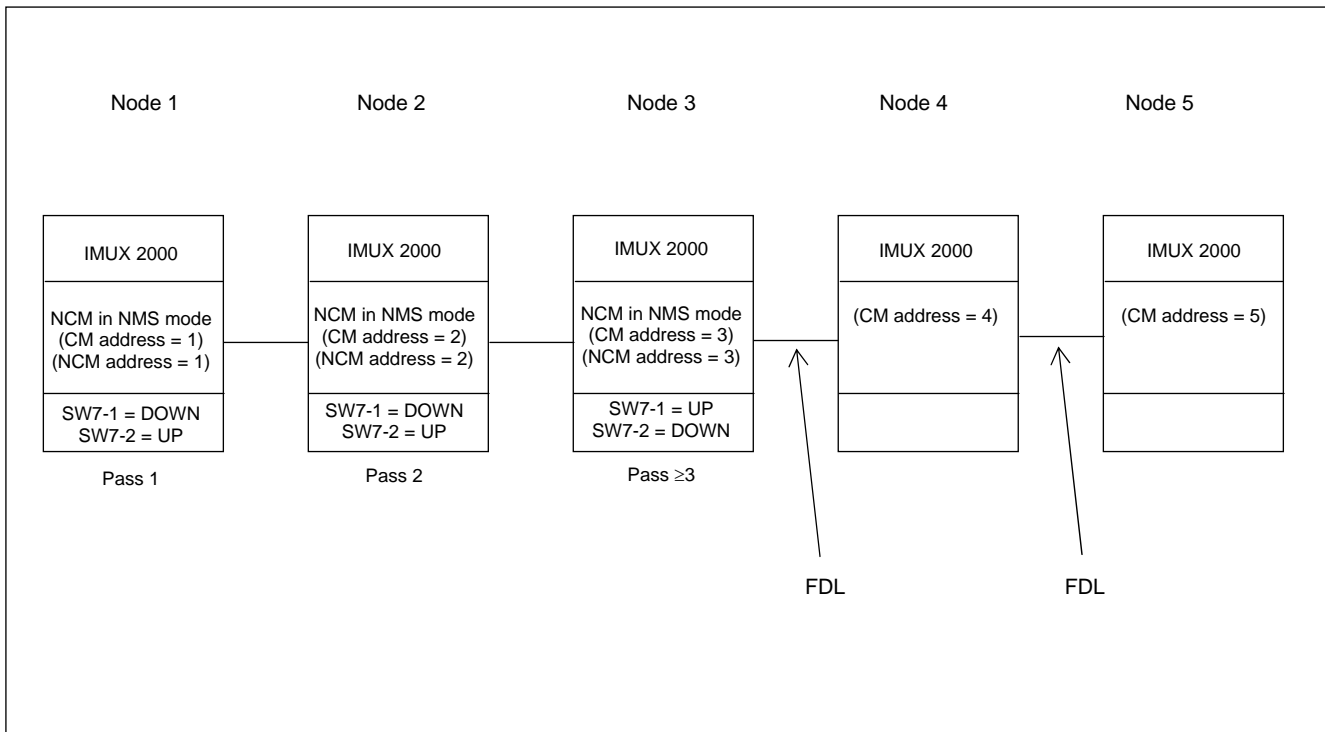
Node 1

Node 2

Node 3

Node 4

Node 5

IMUX 2000

NCM in NMS mode
(CM address = 1)
(NCM address = 1)

SW7-1 = DOWN
SW7-2 = UP

Pass 1

IMUX 2000

NCM in NMS mode
(CM address = 2)
(NCM address = 2)

SW7-1 = DOWN
SW7-2 = UP

Pass 2

IMUX 2000

NCM in NMS mode
(CM address = 3)
(NCM address = 3)

SW7-1 = UP
SW7-2 = DOWN

Pass $\geq$3

IMUX 2000

(CM address = 4)

IMUX 2000

(CM address = 5)

FDL

FDL